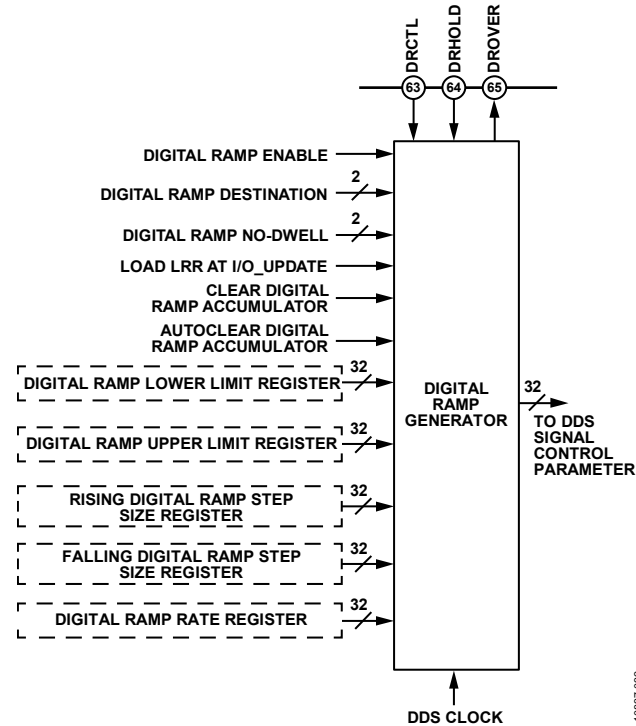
DRCTL
DRHOLD
DROVER
63
64
65

DIGITAL RAMP ENABLE
DIGITAL RAMP DESTINATION
2
DIGITAL RAMP NO-DWELL
2
LOAD LRR AT I/O_UPDATE
CLEAR DIGITAL RAMP ACCUMULATOR
AUTOCLEAR DIGITAL RAMP ACCUMULATOR
DIGITAL RAMP LOWER LIMIT REGISTER
32
DIGITAL RAMP UPPER LIMIT REGISTER
32
RISING DIGITAL RAMP STEP SIZE REGISTER
32
FALLING DIGITAL RAMP STEP SIZE REGISTER
32
DIGITAL RAMP RATE REGISTER
32

DIGITAL RAMP GENERATOR

32
TO DDS SIGNAL CONTROL PARAMETER

DDS CLOCK

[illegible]